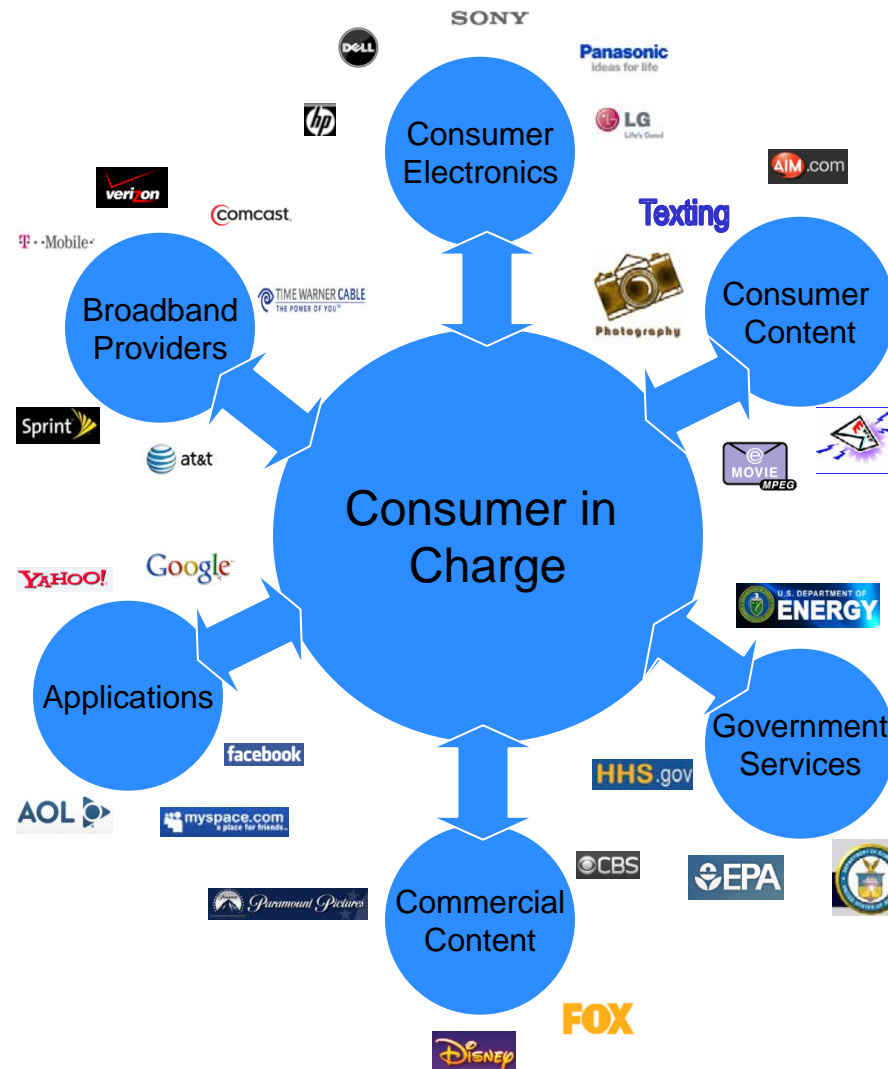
SONY

DELL

Panasonic
ideas for life

hp

Consumer Electronics

LG
Life's Good

AIM.com

verizon

comcast.

Texting

T··Mobile·

Broadband Providers

TIME WARNER CABLE
THE POWER OF YOU

Photography

Consumer Content

Sprint

at&t

e MOVIE MPEG

Consumer in Charge

YAHOO!

Google

U.S. DEPARTMENT OF ENERGY

Applications

Government Services

facebook

HHS.gov

AOL

myspace.com
a place for friends

CBS

EPA

Paramount Pictures

Commercial Content

FOX

Disney